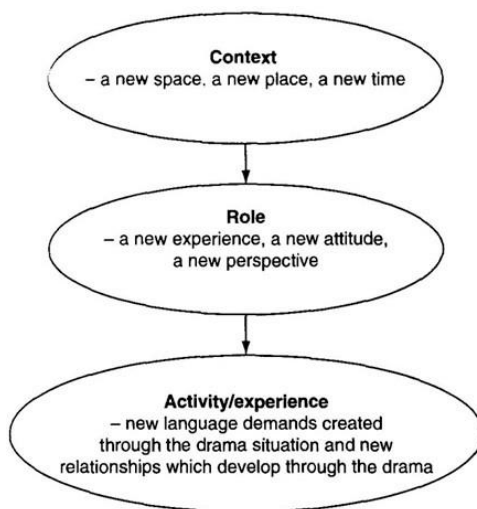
Context
– a new space, a new place, a new time

Role
– a new experience, a new attitude, a new perspective

Activity/experience
– new language demands created through the drama situation and new relationships which develop through the drama